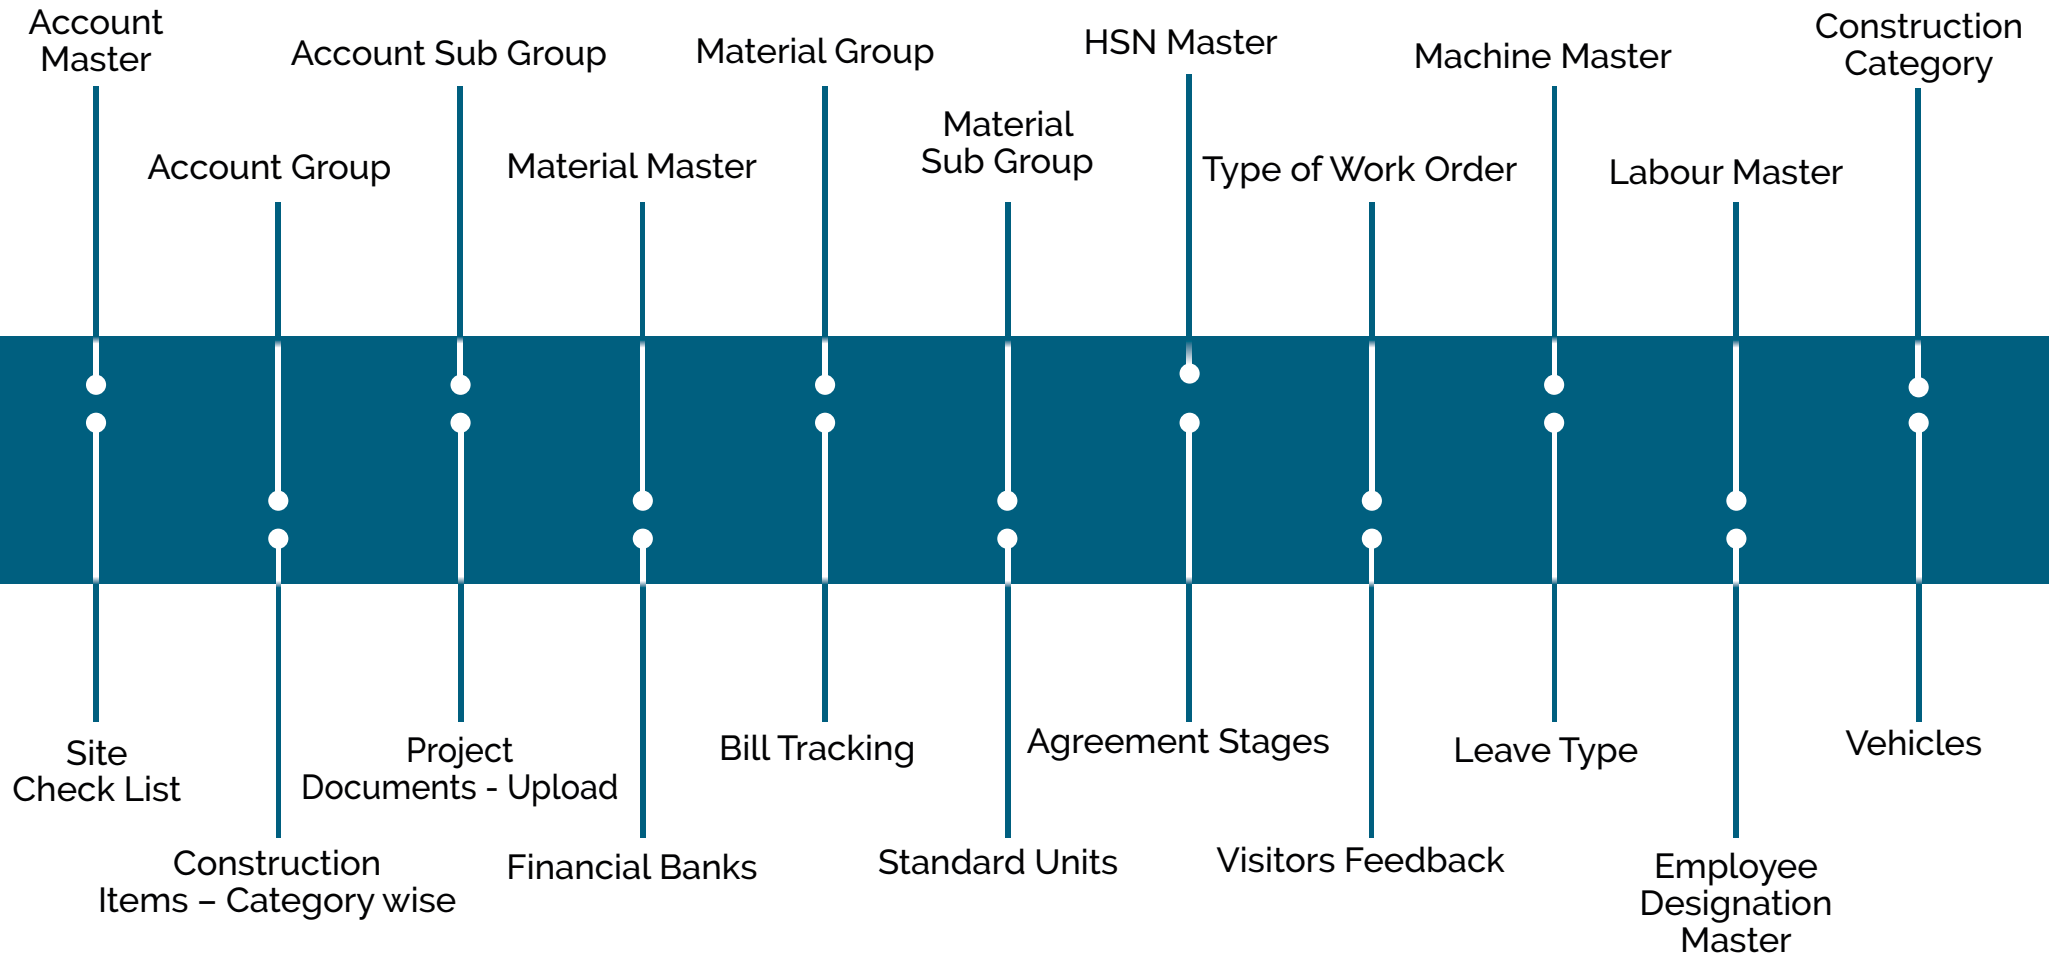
Account Master

Account Sub Group

Material Group

HSN Master

Machine Master

Construction Category

Account Group

Material Master

Material Sub Group

Type of Work Order

Labour Master

Site Check List

Project Documents - Upload

Bill Tracking

Agreement Stages

Leave Type

Vehicles

Construction Items – Category wise

Financial Banks

Standard Units

Visitors Feedback

Employee Designation Master